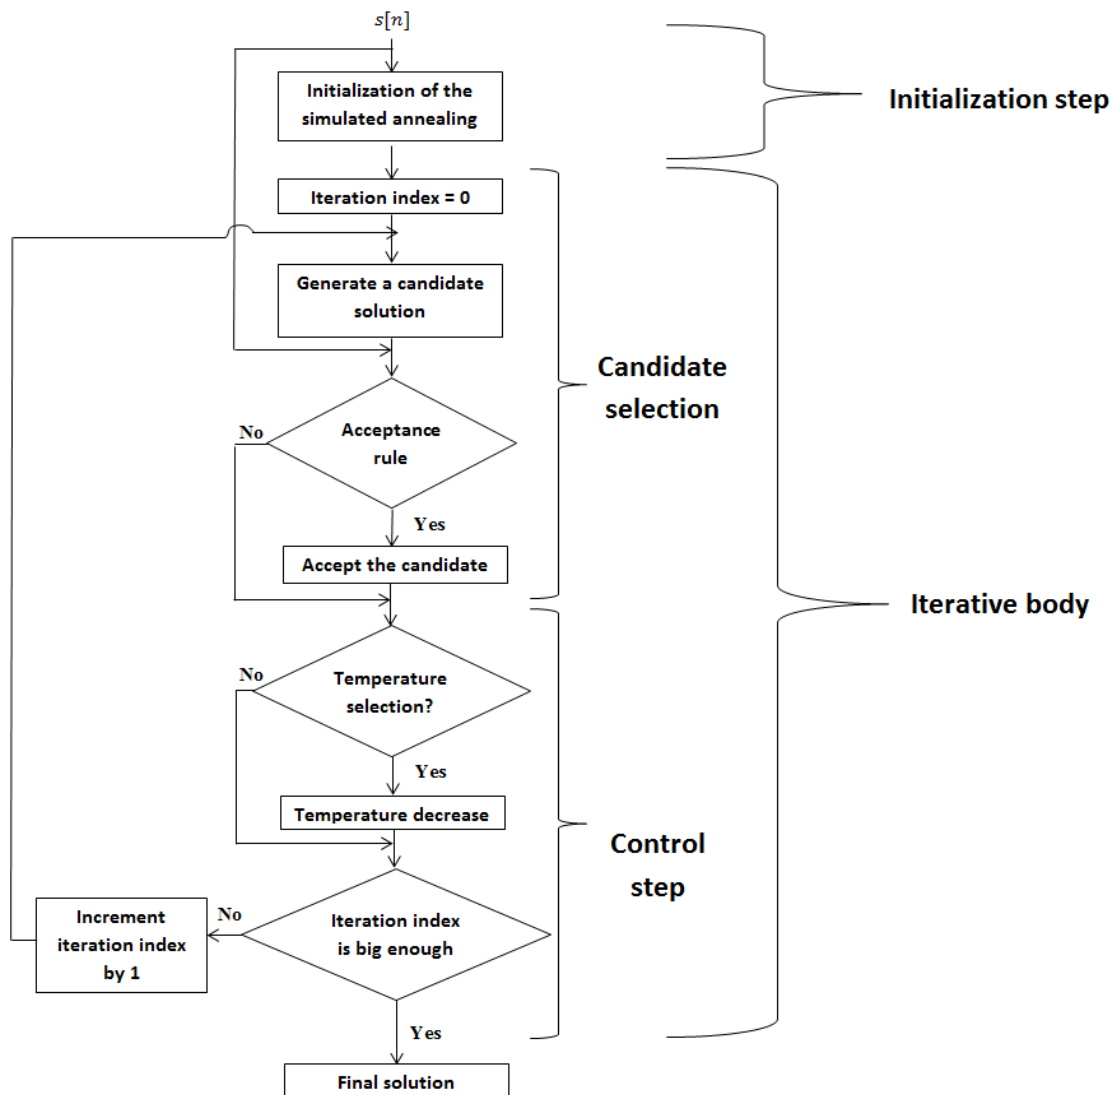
$s[n]$

Initialization of the simulated annealing

Initialization step

Iteration index = 0

Generate a candidate solution

Candidate selection

No

Acceptance rule

Yes

Accept the candidate

Iterative body

No

Temperature selection?

Yes

Temperature decrease

Control step

Increment iteration index by 1

No

Iteration index is big enough

Yes

Final solution